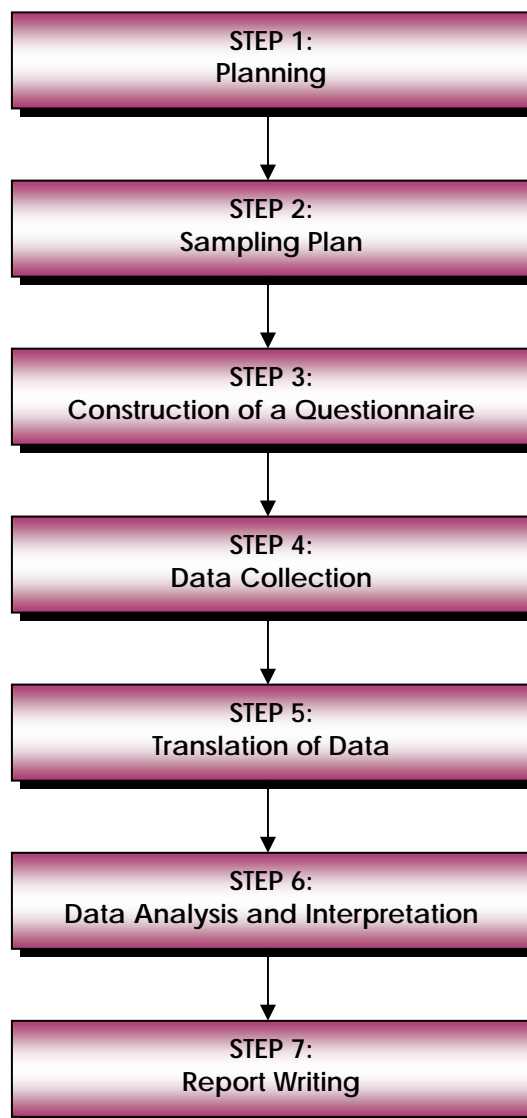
STEP 1:
Planning

STEP 2:
Sampling Plan

STEP 3:
Construction of a Questionnaire

STEP 4:
Data Collection

STEP 5:
Translation of Data

STEP 6:
Data Analysis and Interpretation

STEP 7:
Report Writing